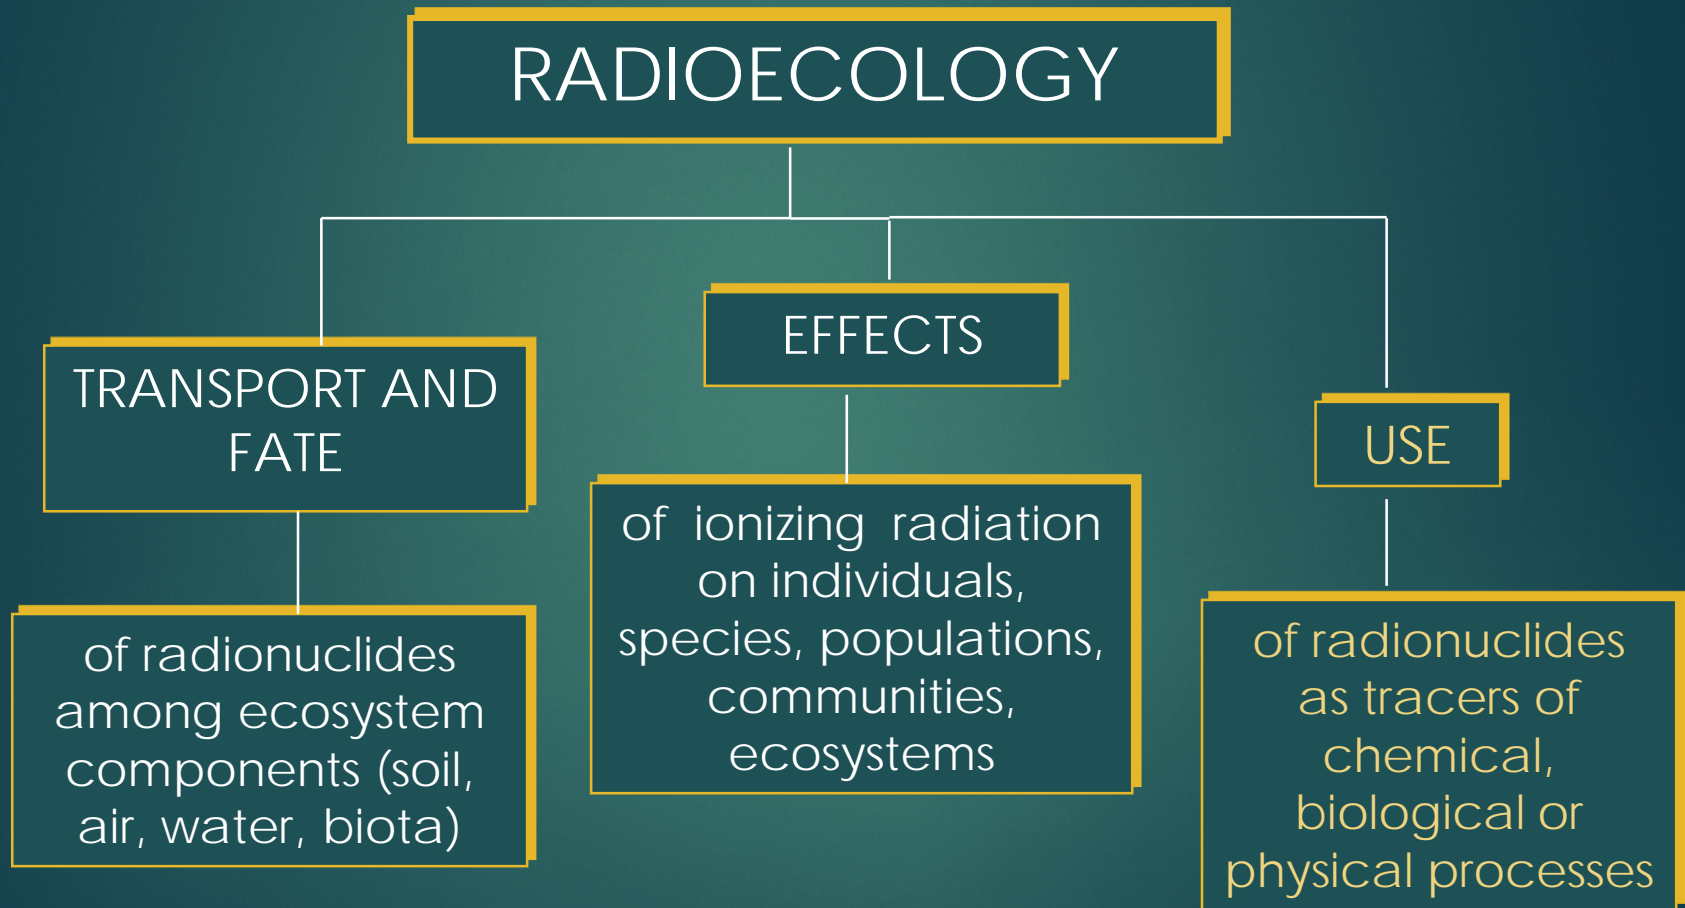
RADIOECOLOGY

TRANSPORT AND FATE

of radionuclides among ecosystem components (soil, air, water, biota)

EFFECTS

of ionizing radiation on individuals, species, populations, communities, ecosystems

USE

of radionuclides as tracers of chemical, biological or physical processes